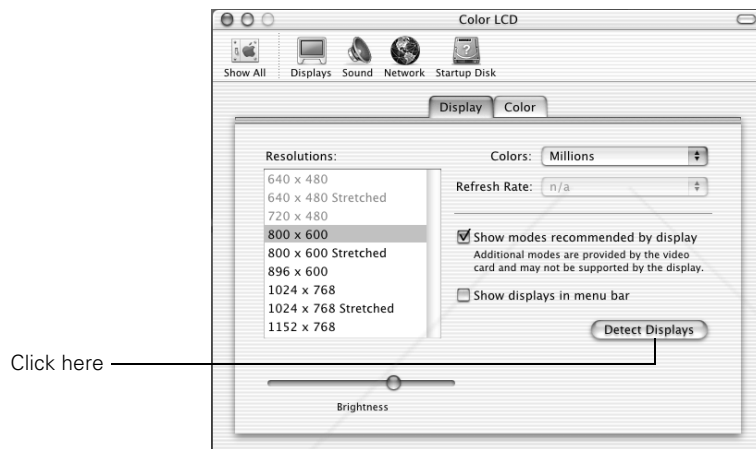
Color LCD

Show All Displays Sound Network Startup Disk

Display Color

Resolutions:

640 x 480
640 x 480 Stretched
720 x 480
800 x 600
800 x 600 Stretched
896 x 600
1024 x 768
1024 x 768 Stretched
1152 x 768

Colors: Millions

Refresh Rate: n/a

Show modes recommended by display
Additional modes are provided by the video card and may not be supported by the display.

Show displays in menu bar

Detect Displays

Click here

Brightness